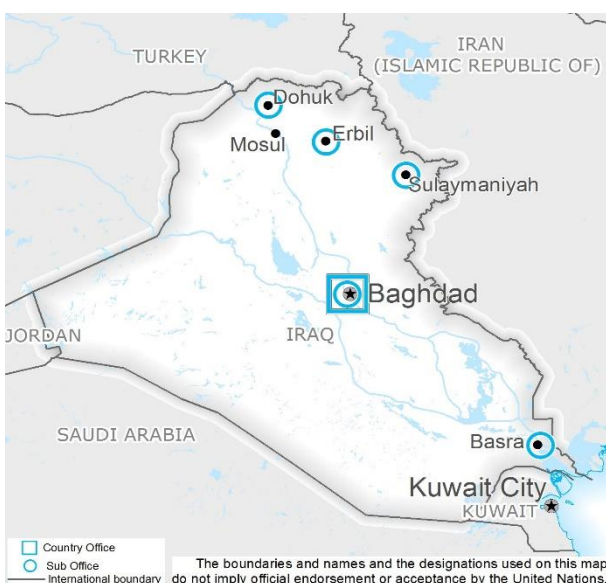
TURKEY

IRAN (ISLAMIC REPUBLIC OF)

Dohuk

Mosul

Erbil

Sulaymaniyah

Baghdad

JORDAN

IRAQ

SAUDI ARABIA

Basra

Kuwait City

KUWAIT

Country Office
Sub Office
International boundary

The boundaries and names and the designations used on this map do not imply official endorsement or acceptance by the United Nations.